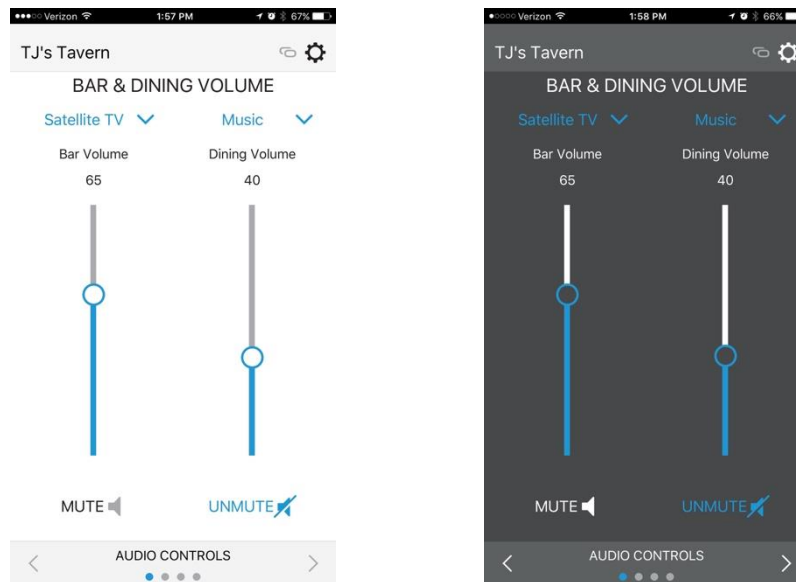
●●●○○ Verizon 1:57 PM 67%

TJ's Tavern

BAR & DINING VOLUME

Satellite TV Music

Bar Volume Dining Volume

65 40

MUTE UNMUTE

AUDIO CONTROLS

●○○○○ Verizon 1:58 PM 66%

TJ's Tavern

BAR & DINING VOLUME

Satellite TV Music

Bar Volume Dining Volume

65 40

MUTE UNMUTE

AUDIO CONTROLS